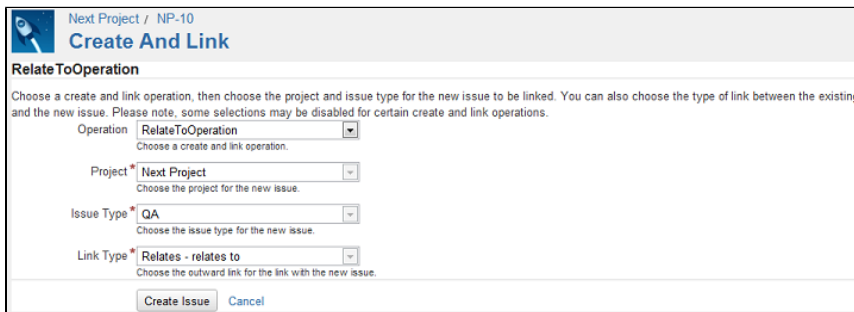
Next Project / NP-10
Create And Link

RelateToOperation

Choose a create and link operation, then choose the project and issue type for the new issue to be linked. You can also choose the type of link between the existing and the new issue. Please note, some selections may be disabled for certain create and link operations.

Operation RelateToOperation
Choose a create and link operation.

Project* Next Project
Choose the project for the new issue.

Issue Type* QA
Choose the issue type for the new issue.

Link Type* Relates - relates to
Choose the outward link for the link with the new issue.

Create Issue Cancel